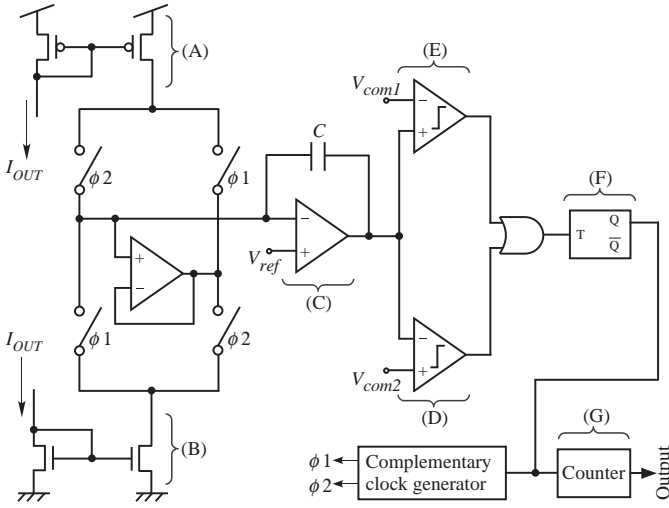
(A)

$I_{OUT}$

$\phi 2$

$\phi 1$

$C$

(E)

$V_{com1}$

−

+

−

+

$V_{ref}$

(C)

+

−

(F)

T

Q

$\overline{Q}$

$\phi 1$

$\phi 2$

$I_{OUT}$

−

+

$V_{com2}$

(D)

(G)

(B)

$\phi 1$

$\phi 2$

Complementary clock generator

Counter

Output